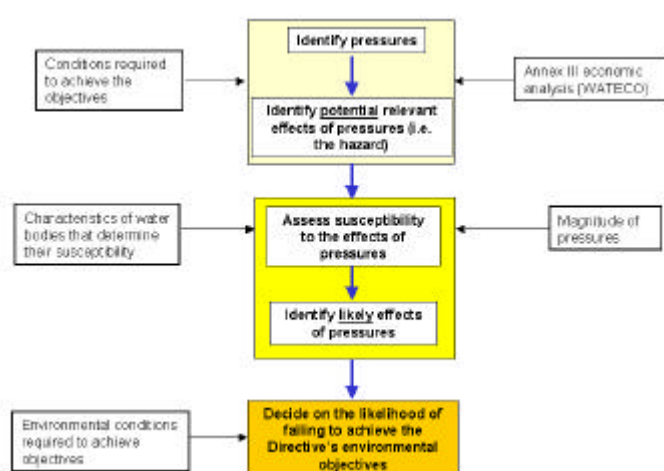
Identify pressures

Identify potential relevant effects of pressures (i.e. the hazard)

Conditions required to achieve the objectives

Annex III economic analysis (WATECO)

Characteristics of water bodies that determine their susceptibility

Assess susceptibility to the effects of pressures

Identify likely effects of pressures

Magnitude of pressures

Environmental conditions required to achieve objectives

Decide on the likelihood of failing to achieve the Directive's environmental objectives